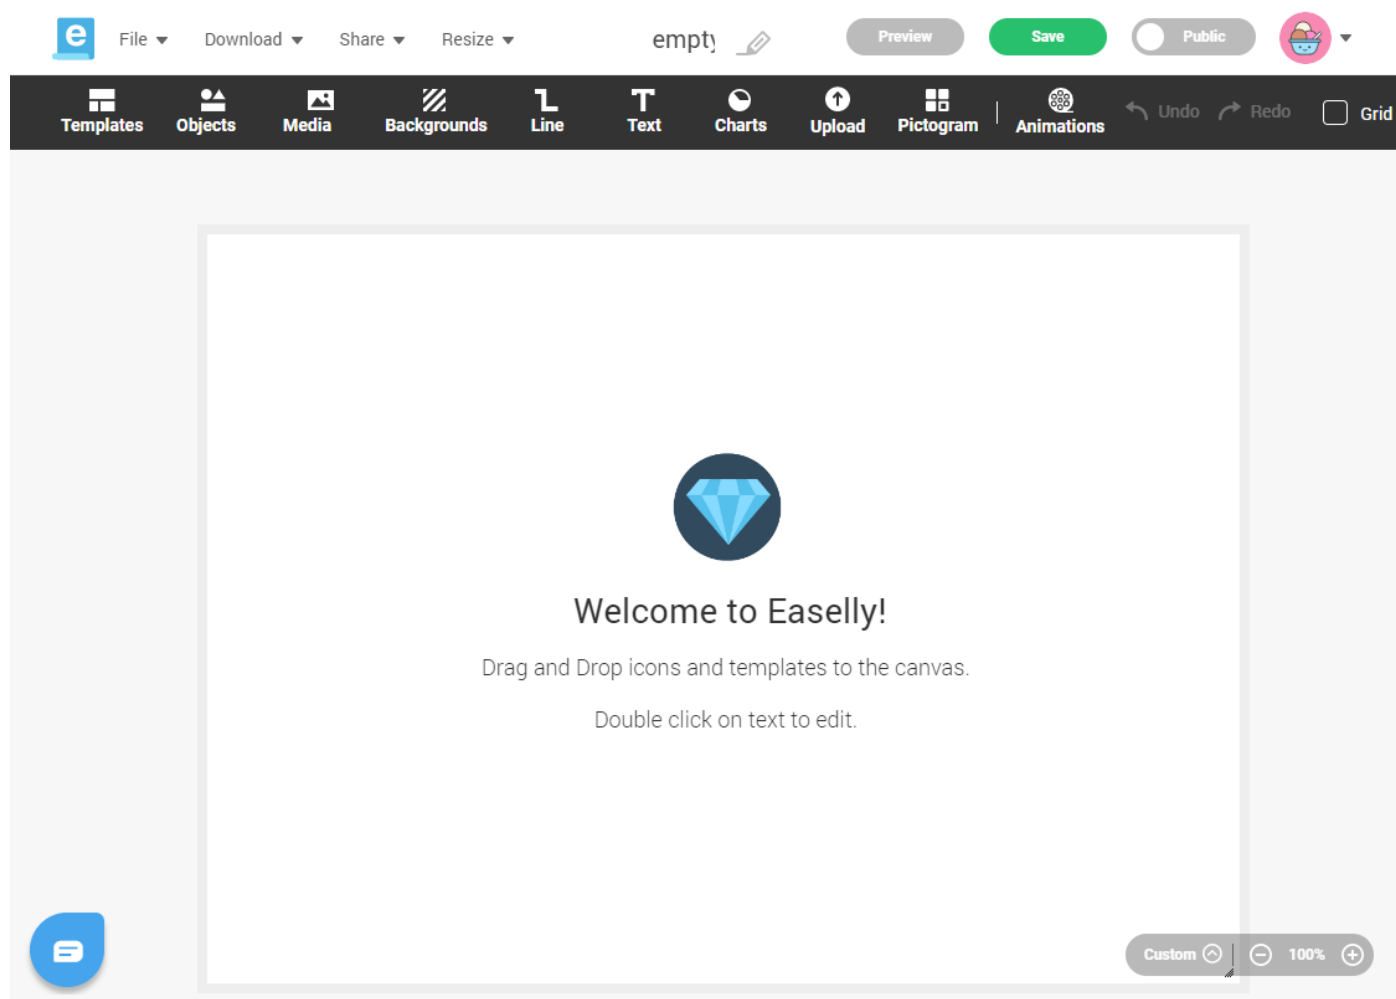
File Download Share Resize

empty

Preview Save Public

Templates Objects Media Backgrounds Line Text Charts Upload Pictogram Animations Undo Redo Grid

Welcome to Easelly!

Drag and Drop icons and templates to the canvas.

Double click on text to edit.

Custom 100%